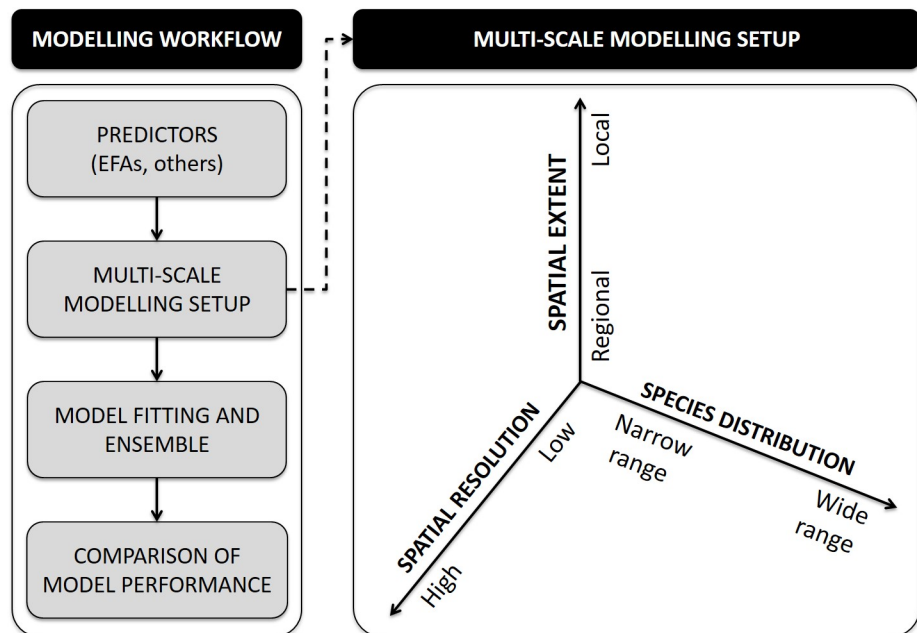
MODELLING WORKFLOW

PREDICTORS (EFAs, others)

MULTI-SCALE MODELLING SETUP

MODEL FITTING AND ENSEMBLE

COMPARISON OF MODEL PERFORMANCE

MULTI-SCALE MODELLING SETUP

SPATIAL EXTENT

Local

Regional

SPECIES DISTRIBUTION

Narrow range

Wide range

SPATIAL RESOLUTION

Low

High